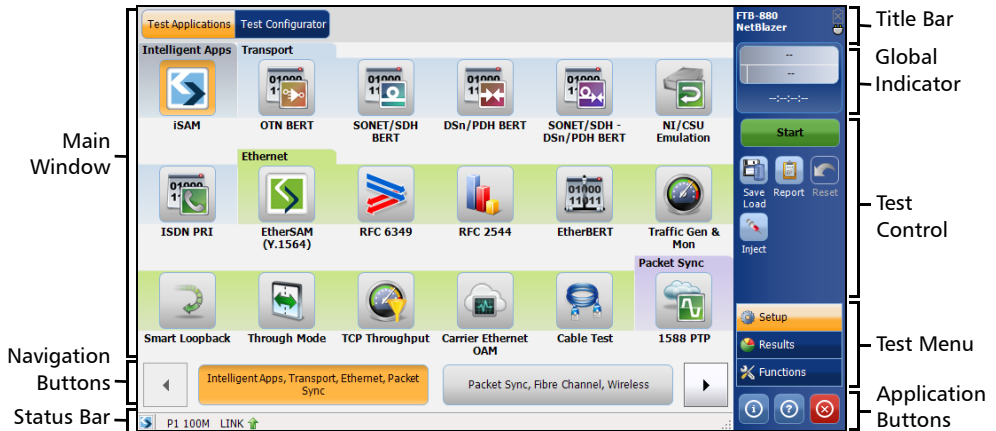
Test Applications
Test Configurator
FTB-880
NetBlazer
Title Bar
Intelligent Apps
Transport
iSAM
OTN BERT
SONET/SDH BERT
DSn/PDH BERT
SONET/SDH - DSn/PDH BERT
NI/CSU Emulation
--
--
--:--:--
Global Indicator
Main Window
Ethernet
ISDN PRI
EtherSAM (Y.1564)
RFC 6349
RFC 2544
EtherBERT
Traffic Gen & Mon
Start
Save Load
Report
Reset
Inject
Test Control
Packet Sync
Smart Loopback
Through Mode
TCP Throughput
Carrier Ethernet OAM
Cable Test
1588 PTP
Setup
Results
Functions
Test Menu
Navigation Buttons
Intelligent Apps, Transport, Ethernet, Packet Sync
Packet Sync, Fibre Channel, Wireless
Application Buttons
Status Bar
P1 100M LINK